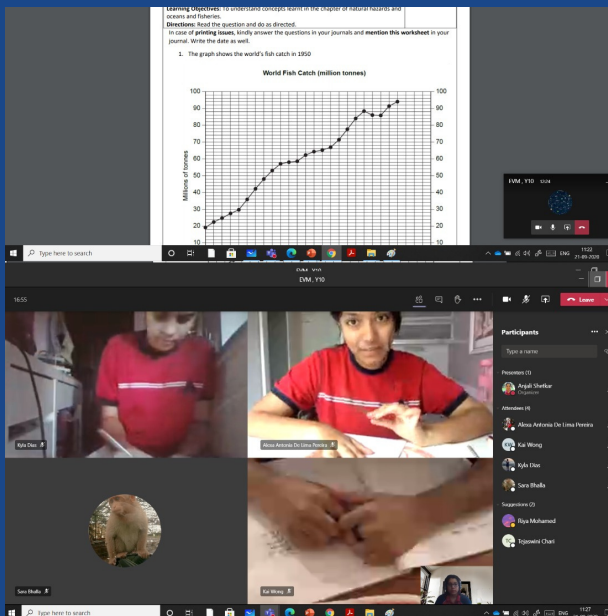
Learning Objectives: To understand concepts learnt in the chapter of natural hazards and oceans and fisheries.

Directions: Read the question and do as directed.

In case of printing issues, kindly answer the questions in your journals and mention this worksheet in your journal. Write the date as well.

1. The graph shows the world's fish catch in 1950

World Fish Catch (million tonnes)

100
90
80
70
60
50
40
30
20
10

Millions of tonnes

EVM_Y10 13:24

Type here to search

11:22
21-09-2020

EVM_Y10

16:55

Leave

Participants

Type a name

Presenters (1)

Anjali Shetkar
Organizer

Attendees (4)

Alexa Antonia De Lima Pereira

Kai Wong

Kyla Dias

Sara Bhalla

Suggestions (2)

Riya Mohamed

Tejaswini Chari

Kyla Dias

Alexa Antonia De Lima Pereira

Sara Bhalla

Kai Wong

Type here to search

ENG

11:27